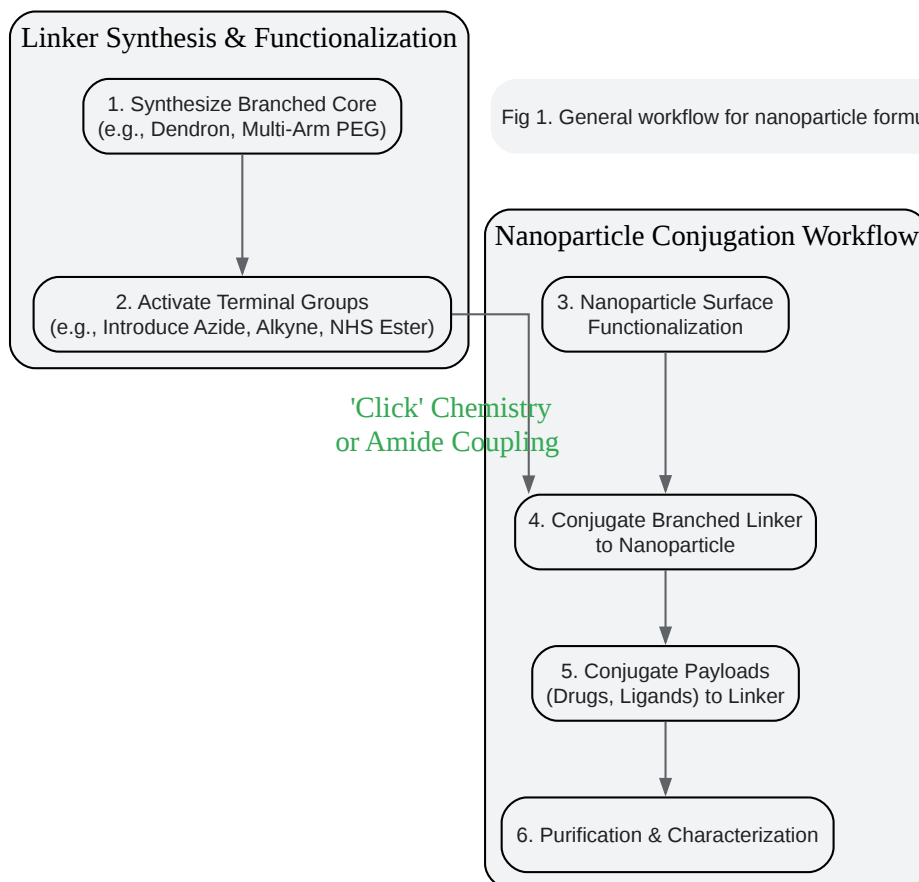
Linker Synthesis & Functionalization

1. Synthesize Branched Core (e.g., Dendron, Multi-Arm PEG)

2. Activate Terminal Groups (e.g., Introduce Azide, Alkyne, NHS Ester)

Fig 1. General workflow for nanoparticle formu

Nanoparticle Conjugation Workflow

3. Nanoparticle Surface Functionalization

'Click' Chemistry or Amide Coupling

4. Conjugate Branched Linker to Nanoparticle

5. Conjugate Payloads (Drugs, Ligands) to Linker

6. Purification & Characterization